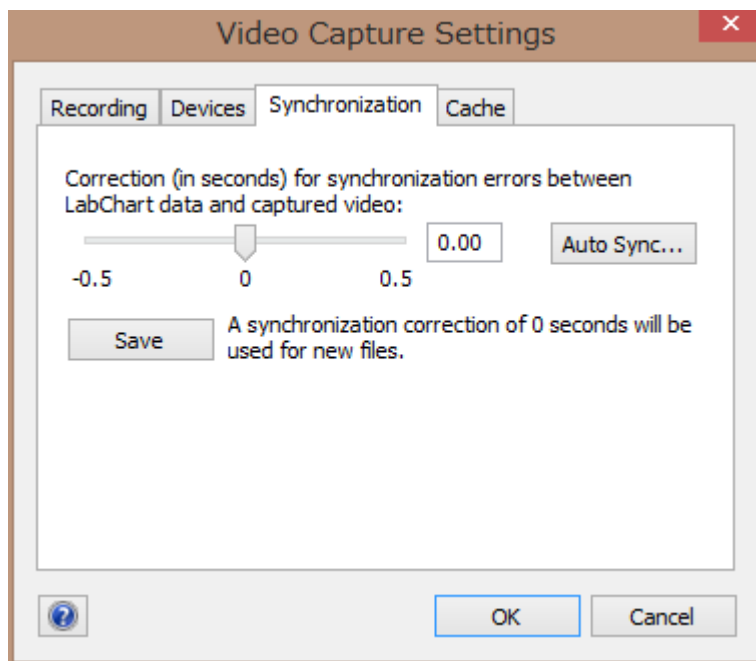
Video Capture Settings

Recording | Devices | Synchronization | Cache

Correction (in seconds) for synchronization errors between LabChart data and captured video:

0.00

Auto Sync...

-0.5 0 0.5

Save

A synchronization correction of 0 seconds will be used for new files.

OK

Cancel